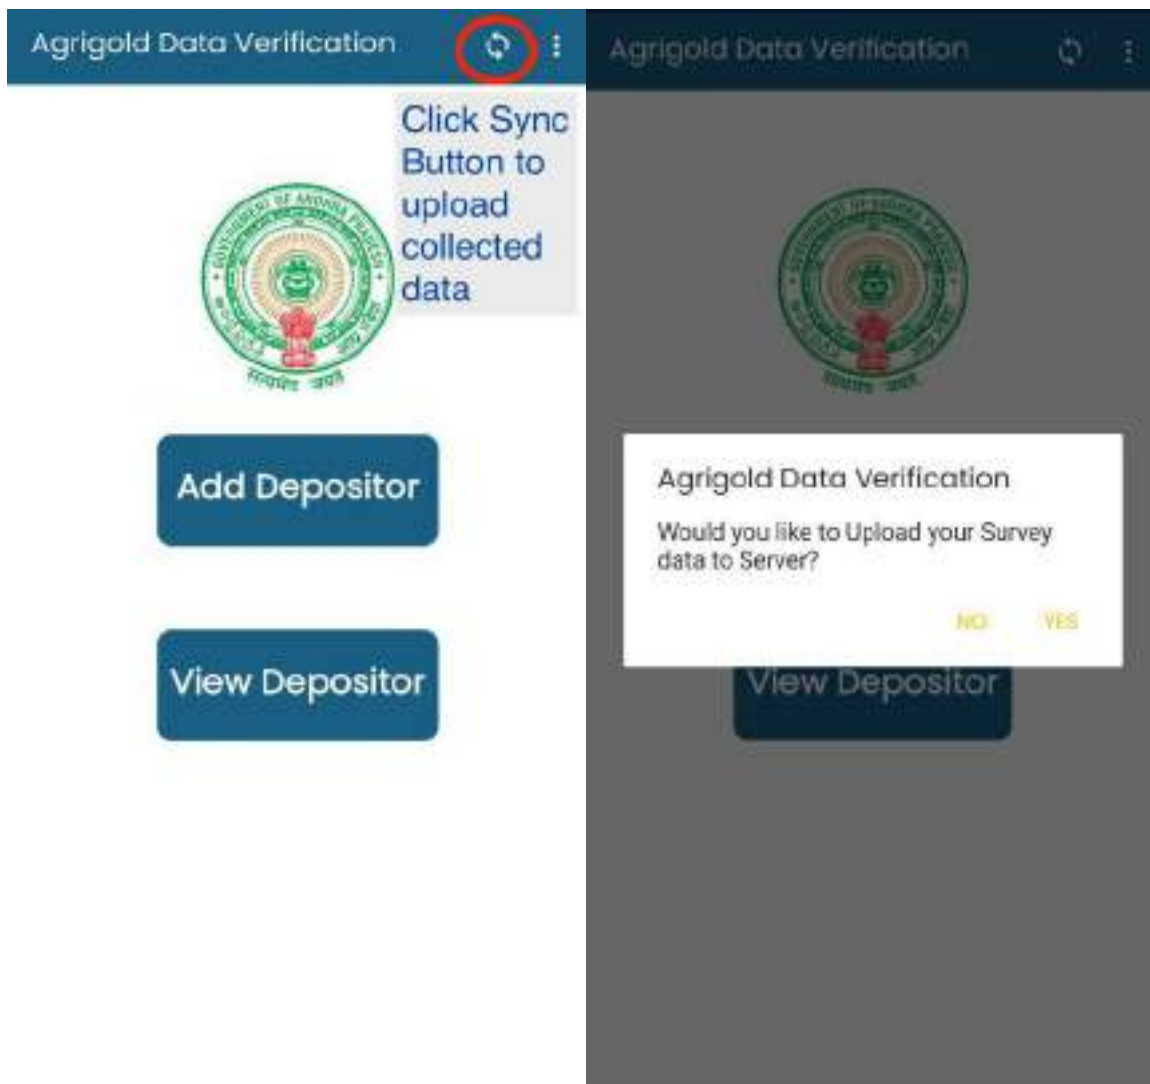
Agrigold Data Verification

Click Sync Button to upload collected data

GOVERNMENT OF ANDHRA PRADESH

सत्यमेव जयते

Add Depositor

View Depositor

Agrigold Data Verification

Agrigold Data Verification

Would you like to Upload your Survey data to Server?

NO YES

View Depositor